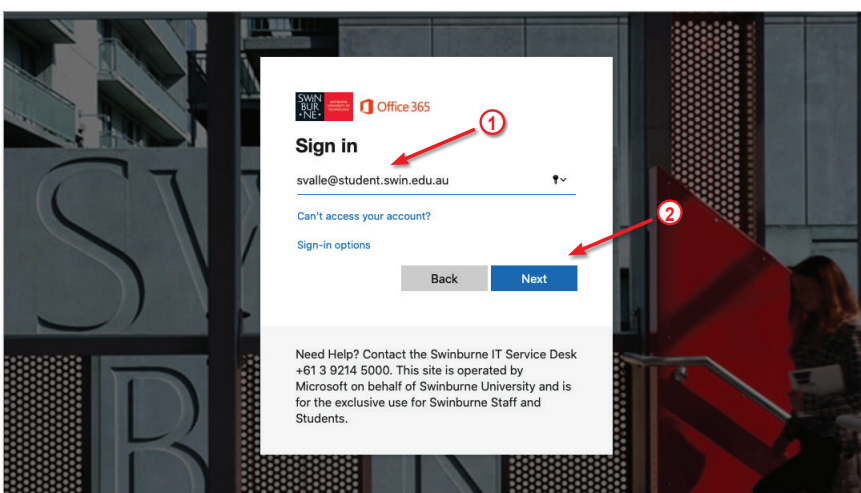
SWIN
BUR
NE

SWINBURNE UNIVERSITY OF TECHNOLOGY

Office 365

1

Sign in

svalle@student.swin.edu.au

Can't access your account?

2

Sign-in options

Back

Next

Need Help? Contact the Swinburne IT Service Desk +61 3 9214 5000. This site is operated by Microsoft on behalf of Swinburne University and is for the exclusive use for Swinburne Staff and Students.

SW
B
N